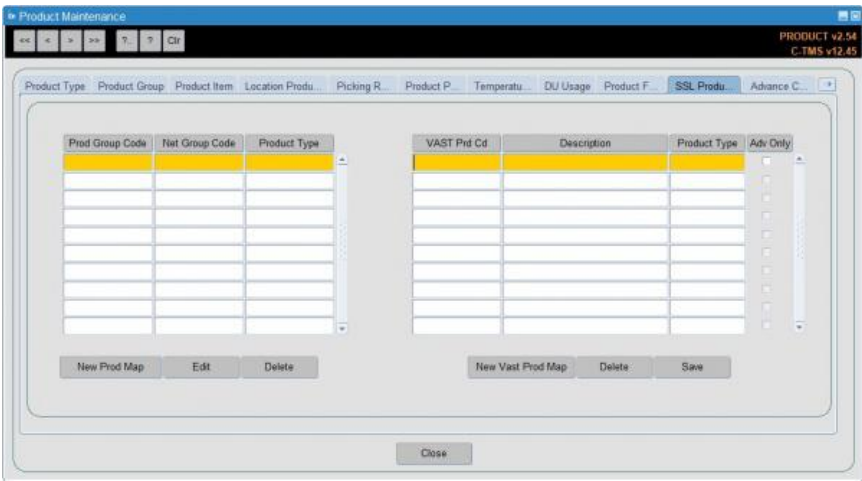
Product Maintenance

<< < > >> ?.. ? Clr

PRODUCT v2.54
C-TMS v12.45

Product Type | Product Group | Product Item | Location Produ... | Picking R... | Product P... | Temperatu... | DU Usage | Product F... | SSL Produ... | Advance C...

| Prod Group Code | Net Group Code | Product Type |
|---|---|---|
| | | |

| VAST Prd Cd | Description | Product Type | Adv Only |
|---|---|---|---|
| | | | |

New Prod Map | Edit | Delete

New Vast Prod Map | Delete | Save

Close